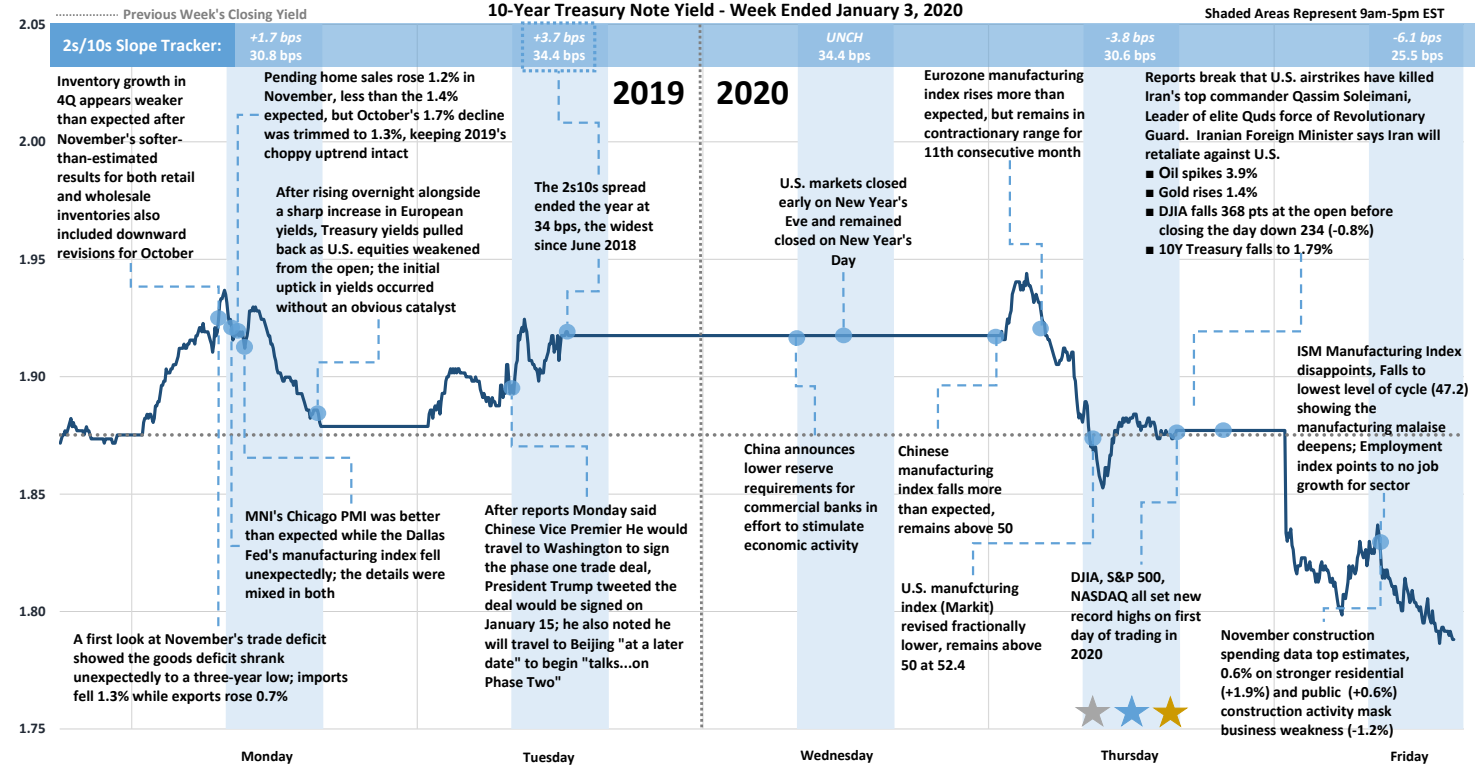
Previous Week's Closing Yield

10-Year Treasury Note Yield - Week Ended January 3, 2020

Shaded Areas Represent 9am-5pm EST

2s/10s Slope Tracker:

+1.7 bps
30.8 bps

+3.7 bps
34.4 bps

UNCH
34.4 bps

-3.8 bps
30.6 bps

-6.1 bps
25.5 bps

2019

2020

Inventory growth in 4Q appears weaker than expected after November's softer-than-estimated results for both retail and wholesale inventories also included downward revisions for October

Pending home sales rose 1.2% in November, less than the 1.4% expected, but October's 1.7% decline was trimmed to 1.3%, keeping 2019's choppy uptrend intact

After rising overnight alongside a sharp increase in European yields, Treasury yields pulled back as U.S. equities weakened from the open; the initial uptick in yields occurred without an obvious catalyst

The 2s10s spread ended the year at 34 bps, the widest since June 2018

U.S. markets closed early on New Year's Eve and remained closed on New Year's Day

Eurozone manufacturing index rises more than expected, but remains in contractionary range for 11th consecutive month

Reports break that U.S. airstrikes have killed Iran's top commander Qassim Soleimani, Leader of elite Quds force of Revolutionary Guard. Iranian Foreign Minister says Iran will retaliate against U.S.
■ Oil spikes 3.9%
■ Gold rises 1.4%
■ DJIA falls 368 pts at the open before closing the day down 234 (-0.8%)
■ 10Y Treasury falls to 1.79%

ISM Manufacturing Index disappoints, Falls to lowest level of cycle (47.2) showing the manufacturing malaise deepens; Employment index points to no job growth for sector

MNI's Chicago PMI was better than expected while the Dallas Fed's manufacturing index fell unexpectedly; the details were mixed in both

A first look at November's trade deficit showed the goods deficit shrank unexpectedly to a three-year low; imports fell 1.3% while exports rose 0.7%

After reports Monday said Chinese Vice Premier He would travel to Washington to sign the phase one trade deal, President Trump tweeted the deal would be signed on January 15; he also noted he will travel to Beijing "at a later date" to begin "talks...on Phase Two"

China announces lower reserve requirements for commercial banks in effort to stimulate economic activity

Chinese manufacturing index falls more than expected, remains above 50

U.S. manufcturing index (Markit) revised fractionally lower, remains above 50 at 52.4

DJIA, S&P 500, NASDAQ all set new record highs on first day of trading in 2020

November construction spending data top estimates, 0.6% on stronger residential (+1.9%) and public (+0.6%) construction activity mask business weakness (-1.2%)

2.05
2.00
1.95
1.90
1.85
1.80
1.75

Monday
Tuesday
Wednesday
Thursday
Friday